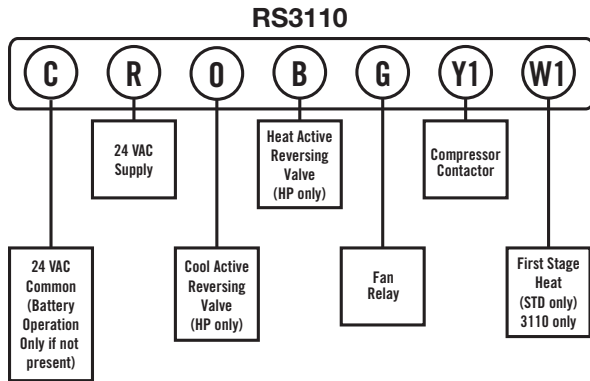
RS3110

C R O B G Y1 W1

24 VAC Supply

Heat Active Reversing Valve (HP only)

Compressor Contactor

24 VAC Common (Battery Operation Only if not present)

Cool Active Reversing Valve (HP only)

Fan Relay

First Stage Heat (STD only) 3110 only